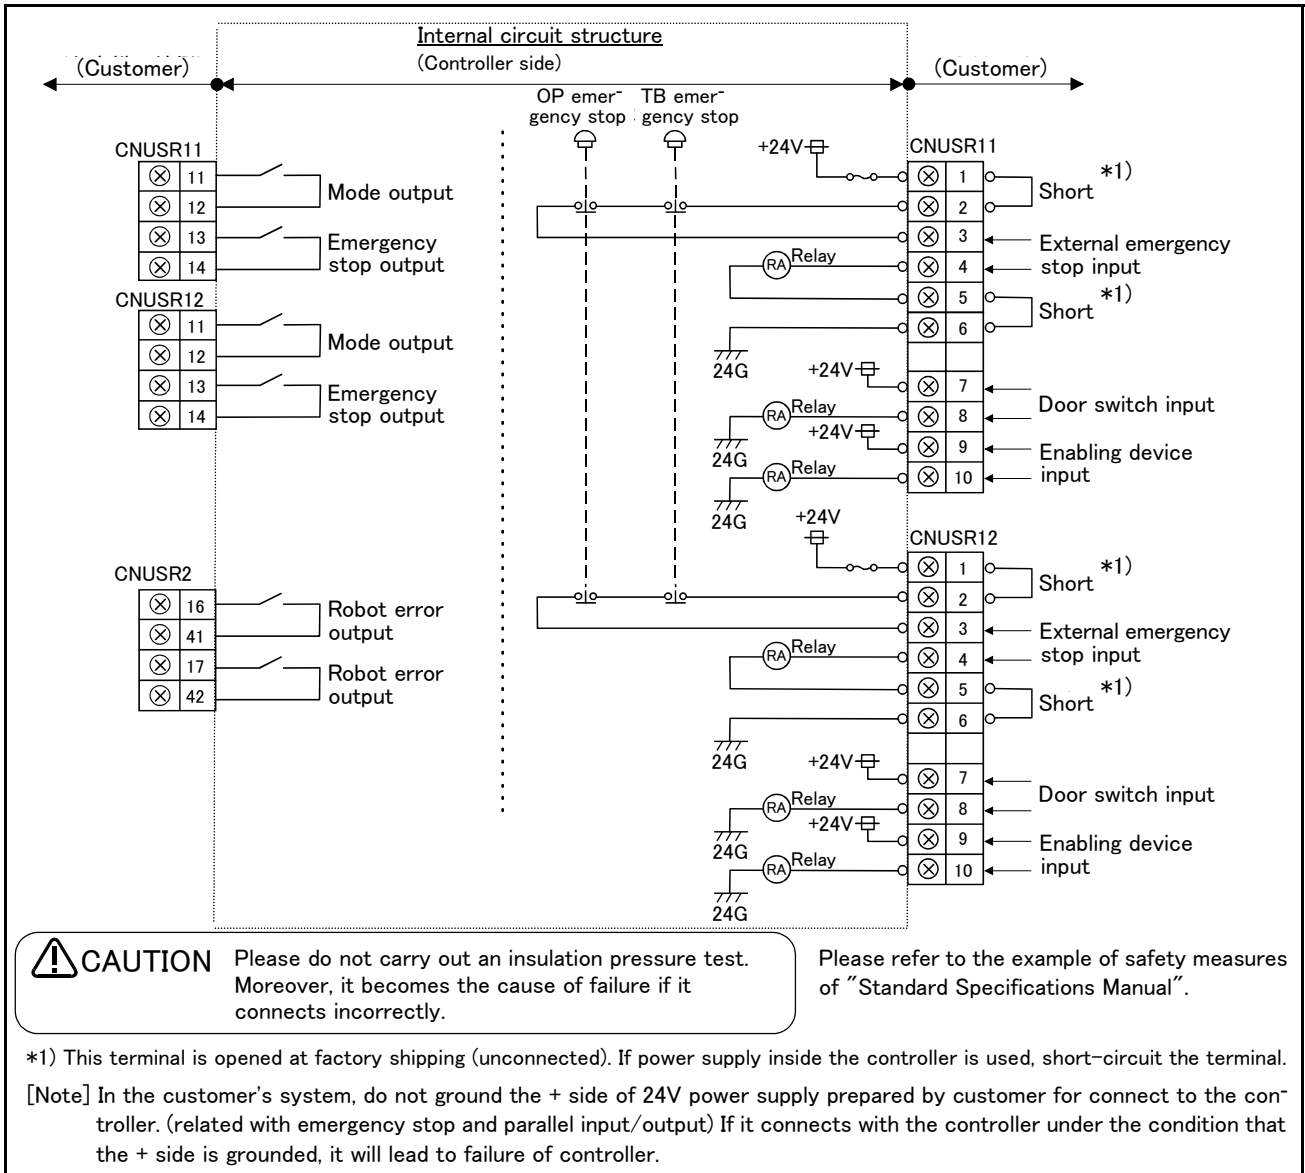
Internal circuit structure
(Controller side)

(Customer)

(Customer)

OP emergency stop

TB emergency stop

CNUSR11
| | |
|---|---|
| ⊗ | 11 |
| ⊗ | 12 |
| ⊗ | 13 |
| ⊗ | 14 |

Mode output

Emergency stop output

CNUSR12
| | |
|---|---|
| ⊗ | 11 |
| ⊗ | 12 |
| ⊗ | 13 |
| ⊗ | 14 |

Mode output

Emergency stop output

CNUSR2
| | |
|---|---|
| ⊗ | 16 |
| ⊗ | 41 |
| ⊗ | 17 |
| ⊗ | 42 |

Robot error output

Robot error output

+24V

CNUSR11
| | |
|---|---|
| ⊗ | 1 |
| ⊗ | 2 |
| ⊗ | 3 |
| ⊗ | 4 |
| ⊗ | 5 |
| ⊗ | 6 |
| ⊗ | 7 |
| ⊗ | 8 |
| ⊗ | 9 |
| ⊗ | 10 |

Short *1)

External emergency stop input

RA Relay

Short *1)

24G

+24V

Door switch input

RA Relay

+24V

24G

Enabling device input

RA Relay

24G

+24V

CNUSR12
| | |
|---|---|
| ⊗ | 1 |
| ⊗ | 2 |
| ⊗ | 3 |
| ⊗ | 4 |
| ⊗ | 5 |
| ⊗ | 6 |
| ⊗ | 7 |
| ⊗ | 8 |
| ⊗ | 9 |
| ⊗ | 10 |

Short *1)

External emergency stop input

RA Relay

Short *1)

24G

+24V

Door switch input

RA Relay

+24V

24G

Enabling device input

RA Relay

24G

CAUTION Please do not carry out an insulation pressure test. Moreover, it becomes the cause of failure if it connects incorrectly.

Please refer to the example of safety measures of "Standard Specifications Manual".

*1) This terminal is opened at factory shipping (unconnected). If power supply inside the controller is used, short-circuit the terminal.

[Note] In the customer's system, do not ground the + side of 24V power supply prepared by customer for connect to the controller. (related with emergency stop and parallel input/output) If it connects with the controller under the condition that the + side is grounded, it will lead to failure of controller.